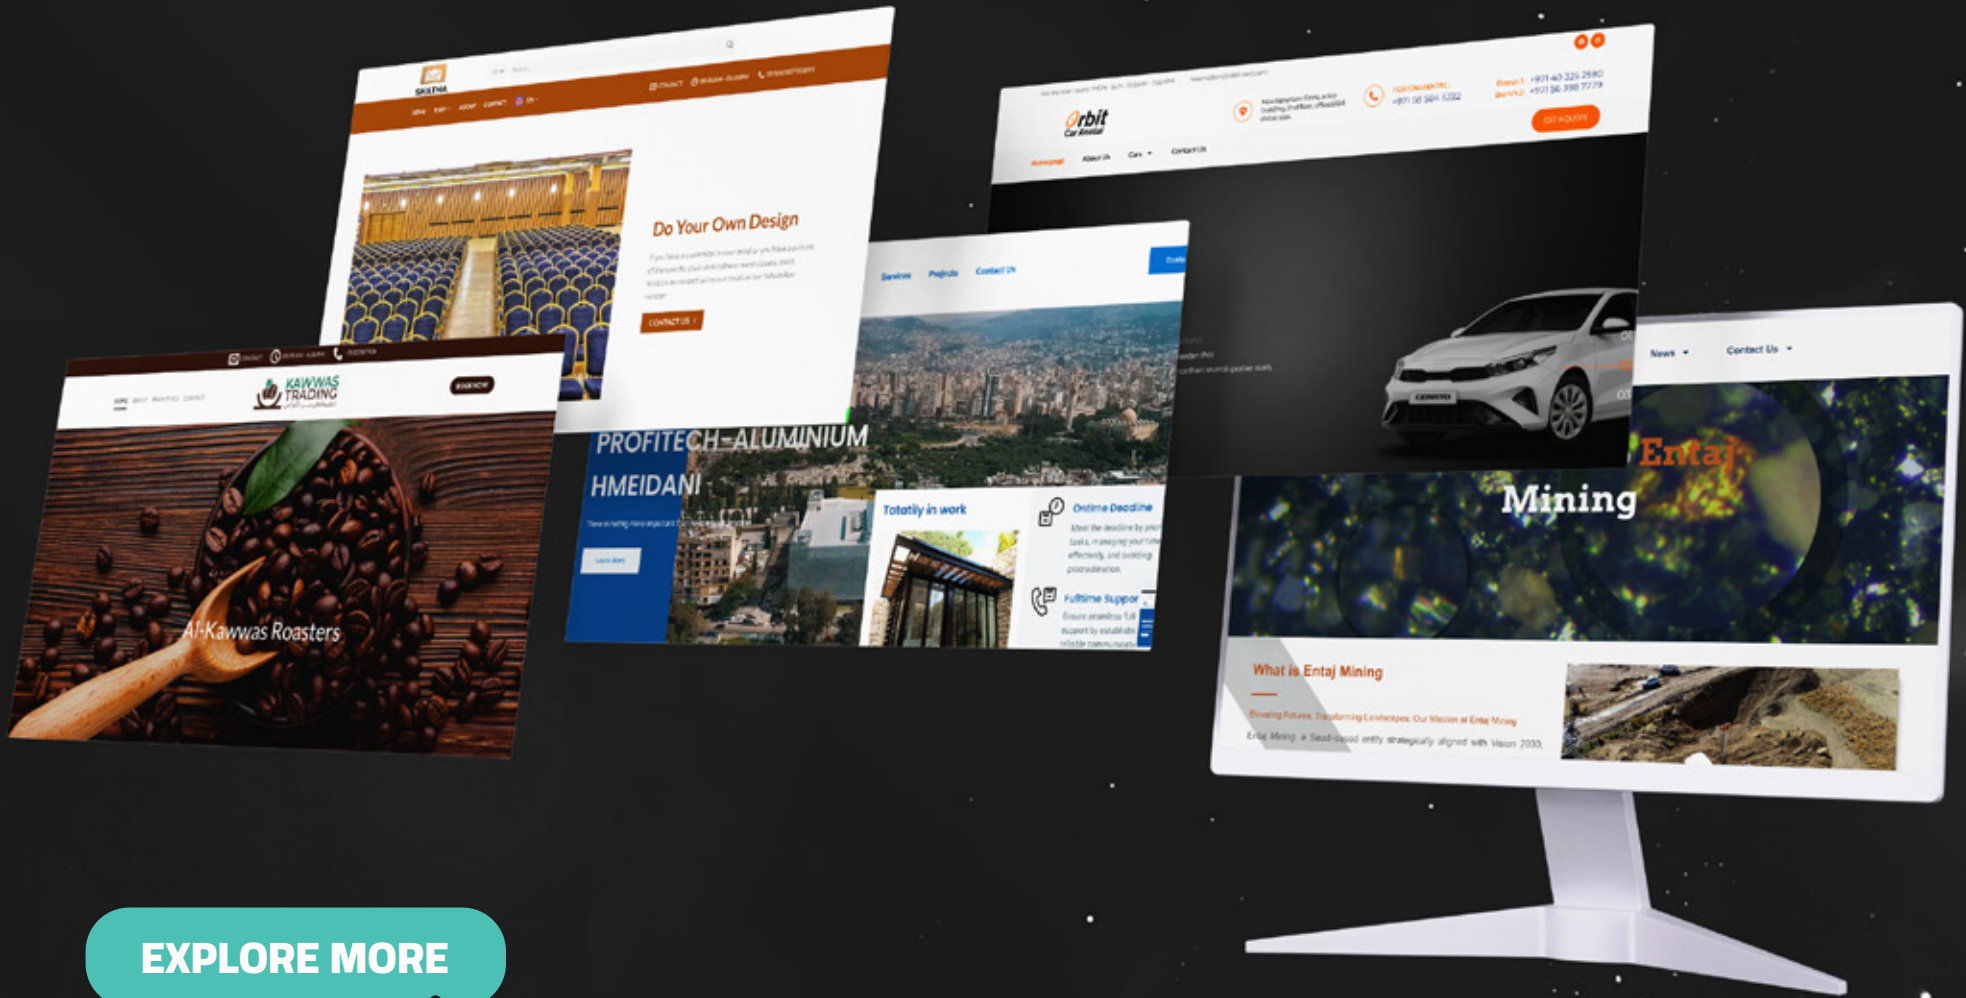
SKATHA

CONTACT US

Do Your Own Design

CONTACT US

Orbit
Car Rental

GET A QUOTE

Homepage About Us Cars Contact Us

Branch 1: +971 40 325 2590
Branch 2: +971 56 398 7779

Services Projects Contact Us

KAWWAS TRADING

BOOK NOW

Al-Kawwas Roasters

PROFITECH-ALUMINIUM
HMEIDANI

Learn More

Totally in work

Ontime Deadline

Fulltime Support

News Contact Us

Entaj
Mining

What is Entaj Mining

Entaj Mining: a Saudi-based entity strategically aligned with Vision 2030.

EXPLORE MORE